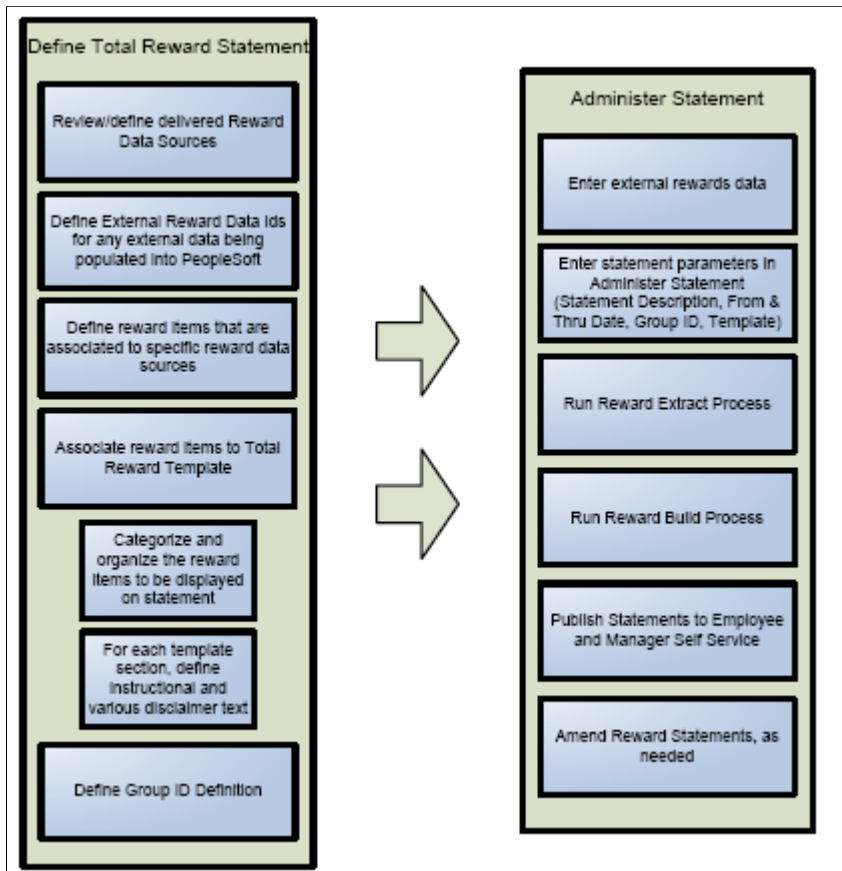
Define Total Reward Statement

Review/define delivered Reward Data Sources

Define External Reward Data Ids for any external data being populated into PeopleSoft

Define reward items that are associated to specific reward data sources

Associate reward items to Total Reward Template

Categorize and organize the reward items to be displayed on statement

For each template section, define instructional and various disclaimer text

Define Group ID Definition

Administer Statement

Enter external rewards data

Enter statement parameters in Administer Statement (Statement Description, From & Thru Date, Group ID, Template)

Run Reward Extract Process

Run Reward Build Process

Publish Statements to Employee and Manager Self Service

Amend Reward Statements, as needed